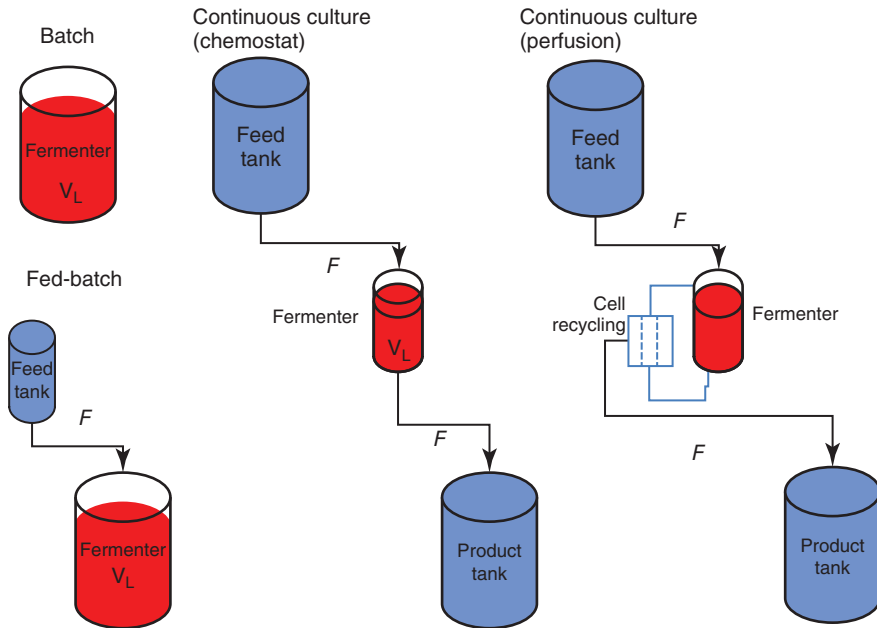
Batch

Fermenter
$V_L$

Fed-batch

Feed tank

$F$

Fermenter
$V_L$

Continuous culture (chemostat)

Feed tank

$F$

Fermenter

$V_L$

$F$

Product tank

Continuous culture (perfusion)

Feed tank

$F$

Cell recycling

Fermenter

$F$

Product tank